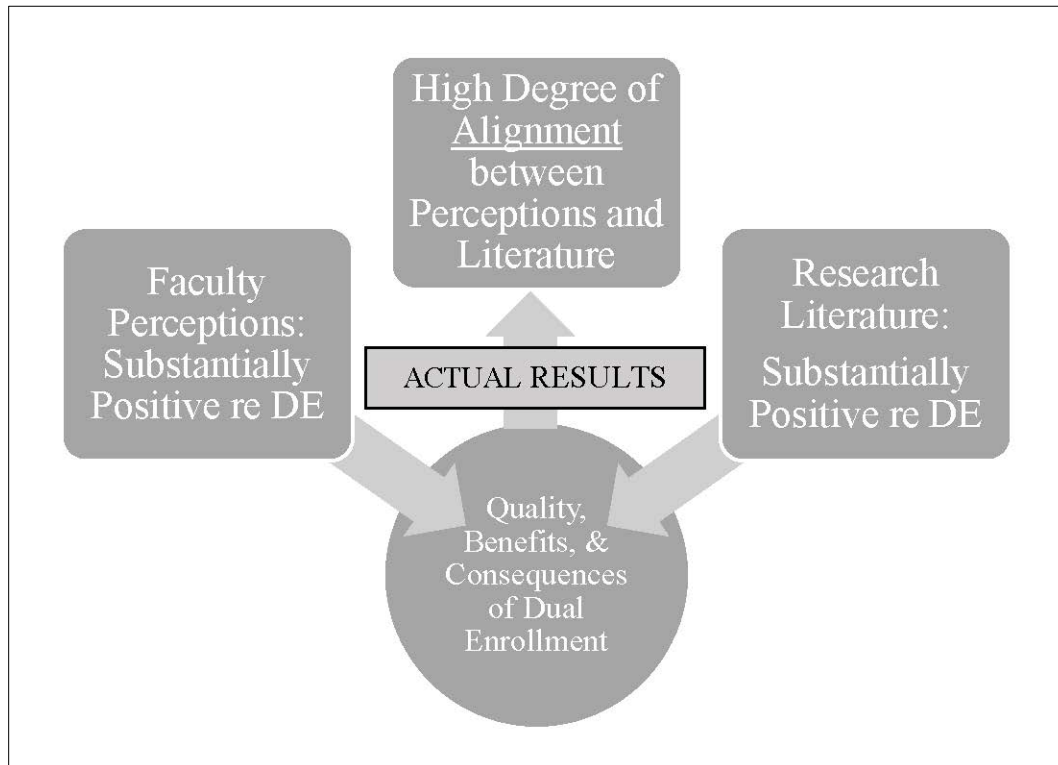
High Degree of Alignment between Perceptions and Literature

Faculty Perceptions: Substantially Positive re DE

ACTUAL RESULTS

Research Literature: Substantially Positive re DE

Quality, Benefits, & Consequences of Dual Enrollment